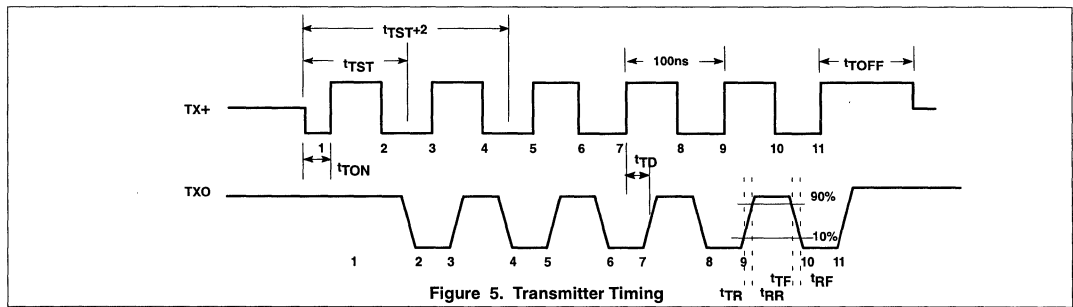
$t_{TST+2}$

$t_{TST}$

100ns

$t_{TOFF}$

TX+

1 2 3 4 5 6 7 8 9 10 11

$t_{TON}$

$t_{TD}$

TXO

90%

10%

1 2 3 4 5 6 7 8 9 10 11

$t_{TF}$

$t_{RF}$

$t_{TR}$

$t_{RR}$

Figure 5. Transmitter Timing